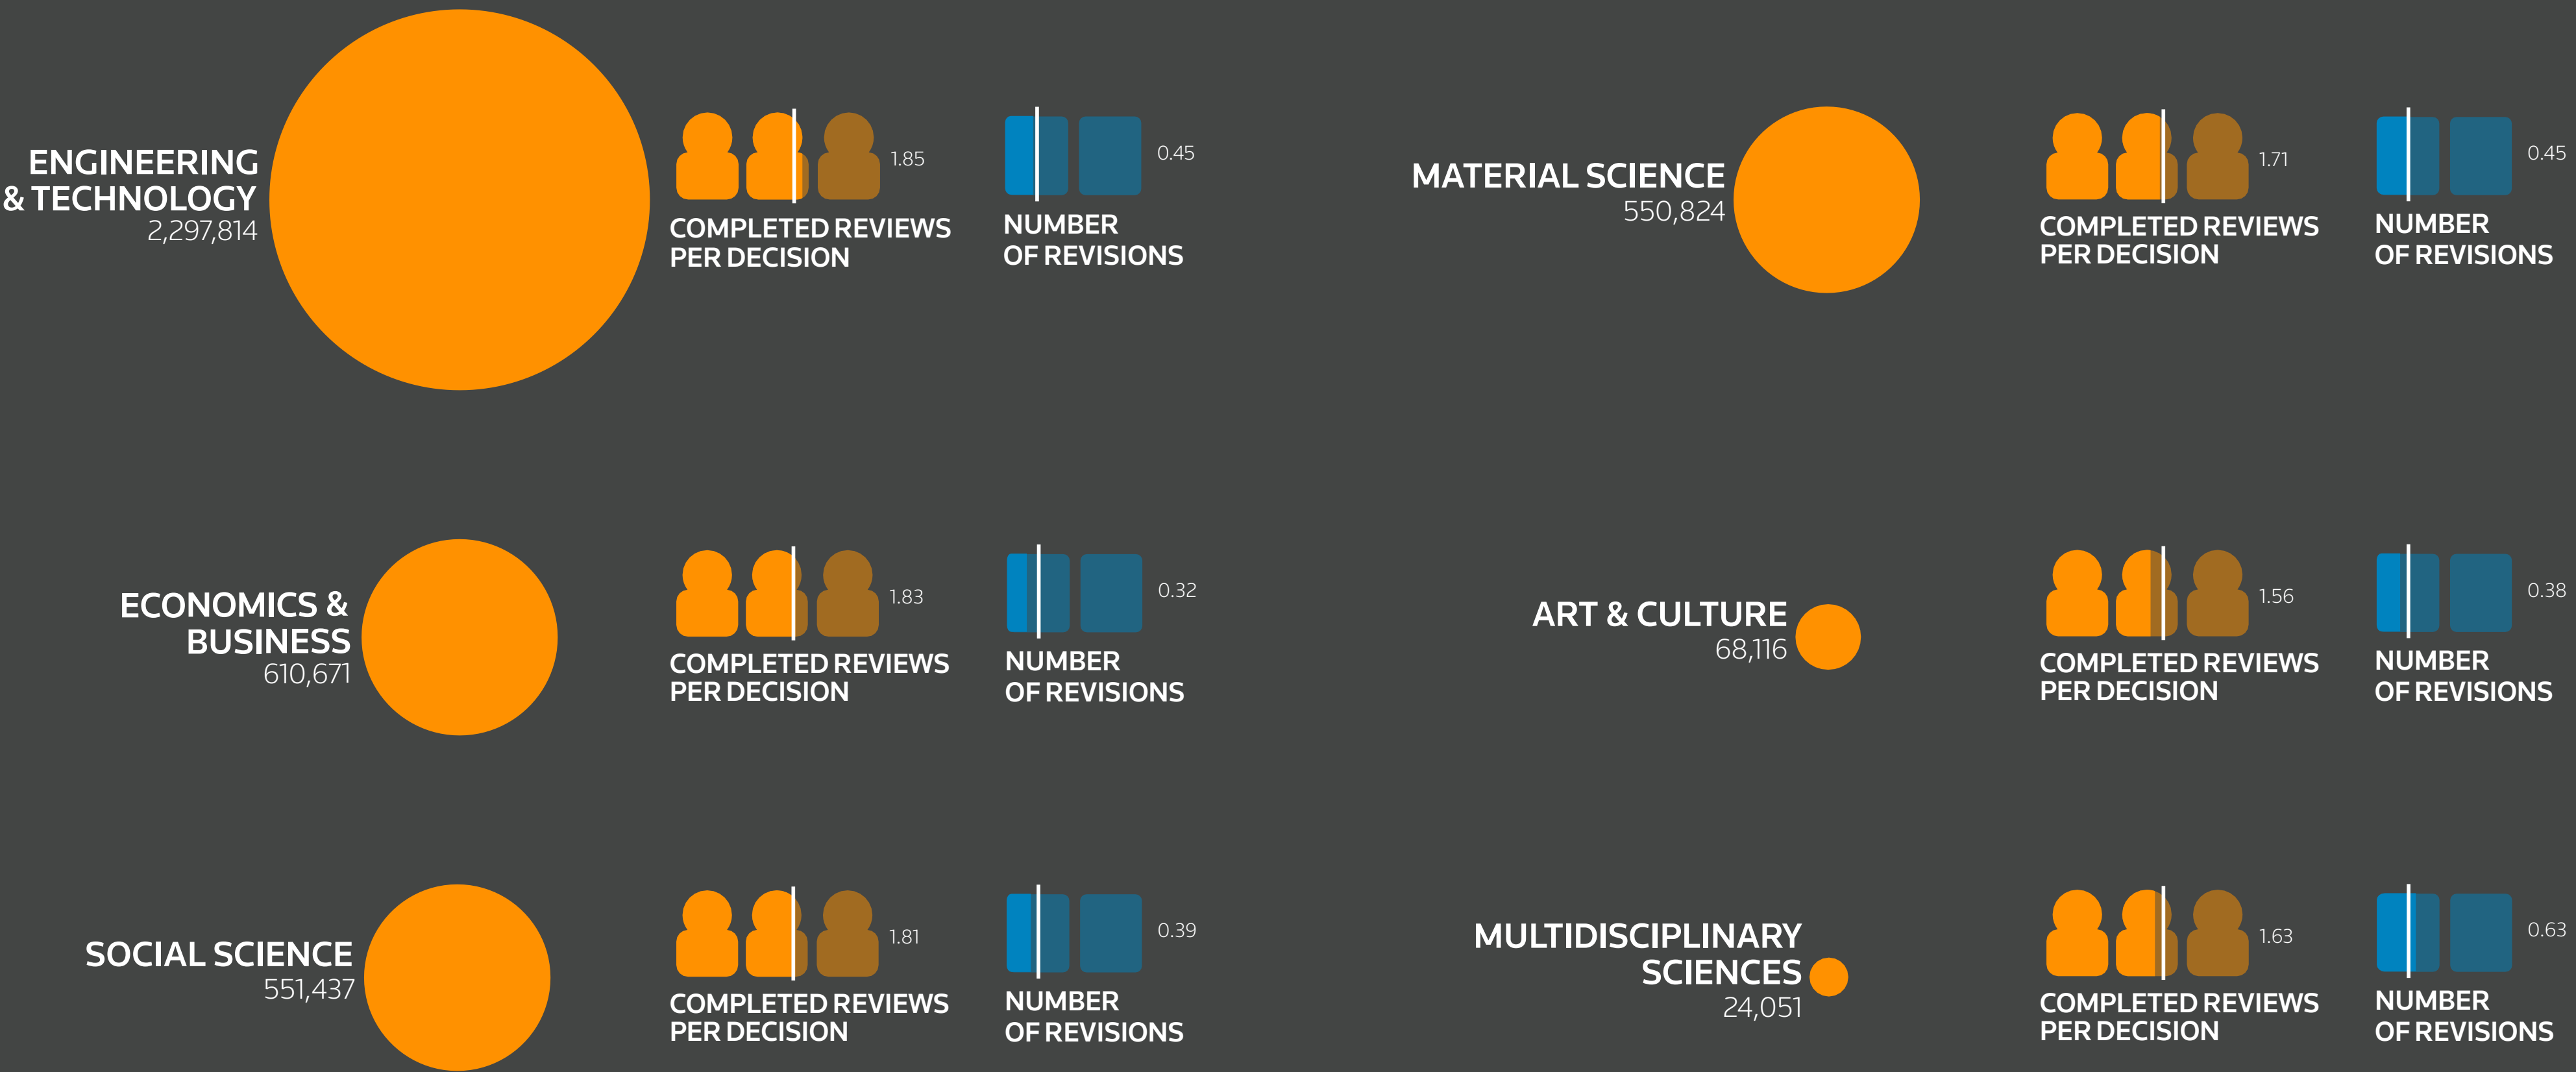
ENGINEERING & TECHNOLOGY
2,297,814

1.85
COMPLETED REVIEWS PER DECISION

0.45
NUMBER OF REVISIONS

MATERIAL SCIENCE
550,824

1.71
COMPLETED REVIEWS PER DECISION

0.45
NUMBER OF REVISIONS

ECONOMICS & BUSINESS
610,671

1.83
COMPLETED REVIEWS PER DECISION

0.32
NUMBER OF REVISIONS

ART & CULTURE
68,116

1.56
COMPLETED REVIEWS PER DECISION

0.38
NUMBER OF REVISIONS

SOCIAL SCIENCE
551,437

1.81
COMPLETED REVIEWS PER DECISION

0.39
NUMBER OF REVISIONS

MULTIDISCIPLINARY SCIENCES
24,051

1.63
COMPLETED REVIEWS PER DECISION

0.63
NUMBER OF REVISIONS